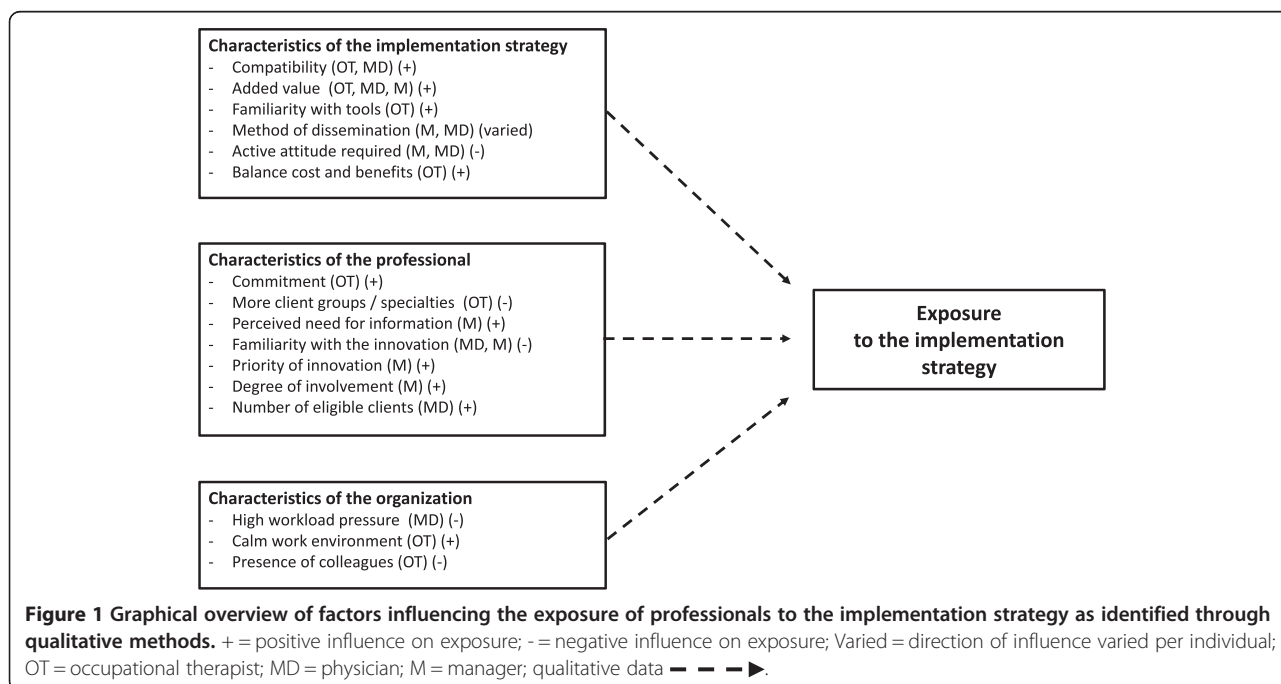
**Characteristics of the implementation strategy**
- Compatibility (OT, MD) (+)
- Added value (OT, MD, M) (+)
- Familiarity with tools (OT) (+)
- Method of dissemination (M, MD) (varied)
- Active attitude required (M, MD) (-)
- Balance cost and benefits (OT) (+)

**Characteristics of the professional**
- Commitment (OT) (+)
- More client groups / specialties (OT) (-)
- Perceived need for information (M) (+)
- Familiarity with the innovation (MD, M) (-)
- Priority of innovation (M) (+)
- Degree of involvement (M) (+)
- Number of eligible clients (MD) (+)

**Characteristics of the organization**
- High workload pressure (MD) (-)
- Calm work environment (OT) (+)
- Presence of colleagues (OT) (-)

**Exposure to the implementation strategy**

**Figure 1 Graphical overview of factors influencing the exposure of professionals to the implementation strategy as identified through qualitative methods.** + = positive influence on exposure; - = negative influence on exposure; Varied = direction of influence varied per individual; OT = occupational therapist; MD = physician; M = manager; qualitative data.